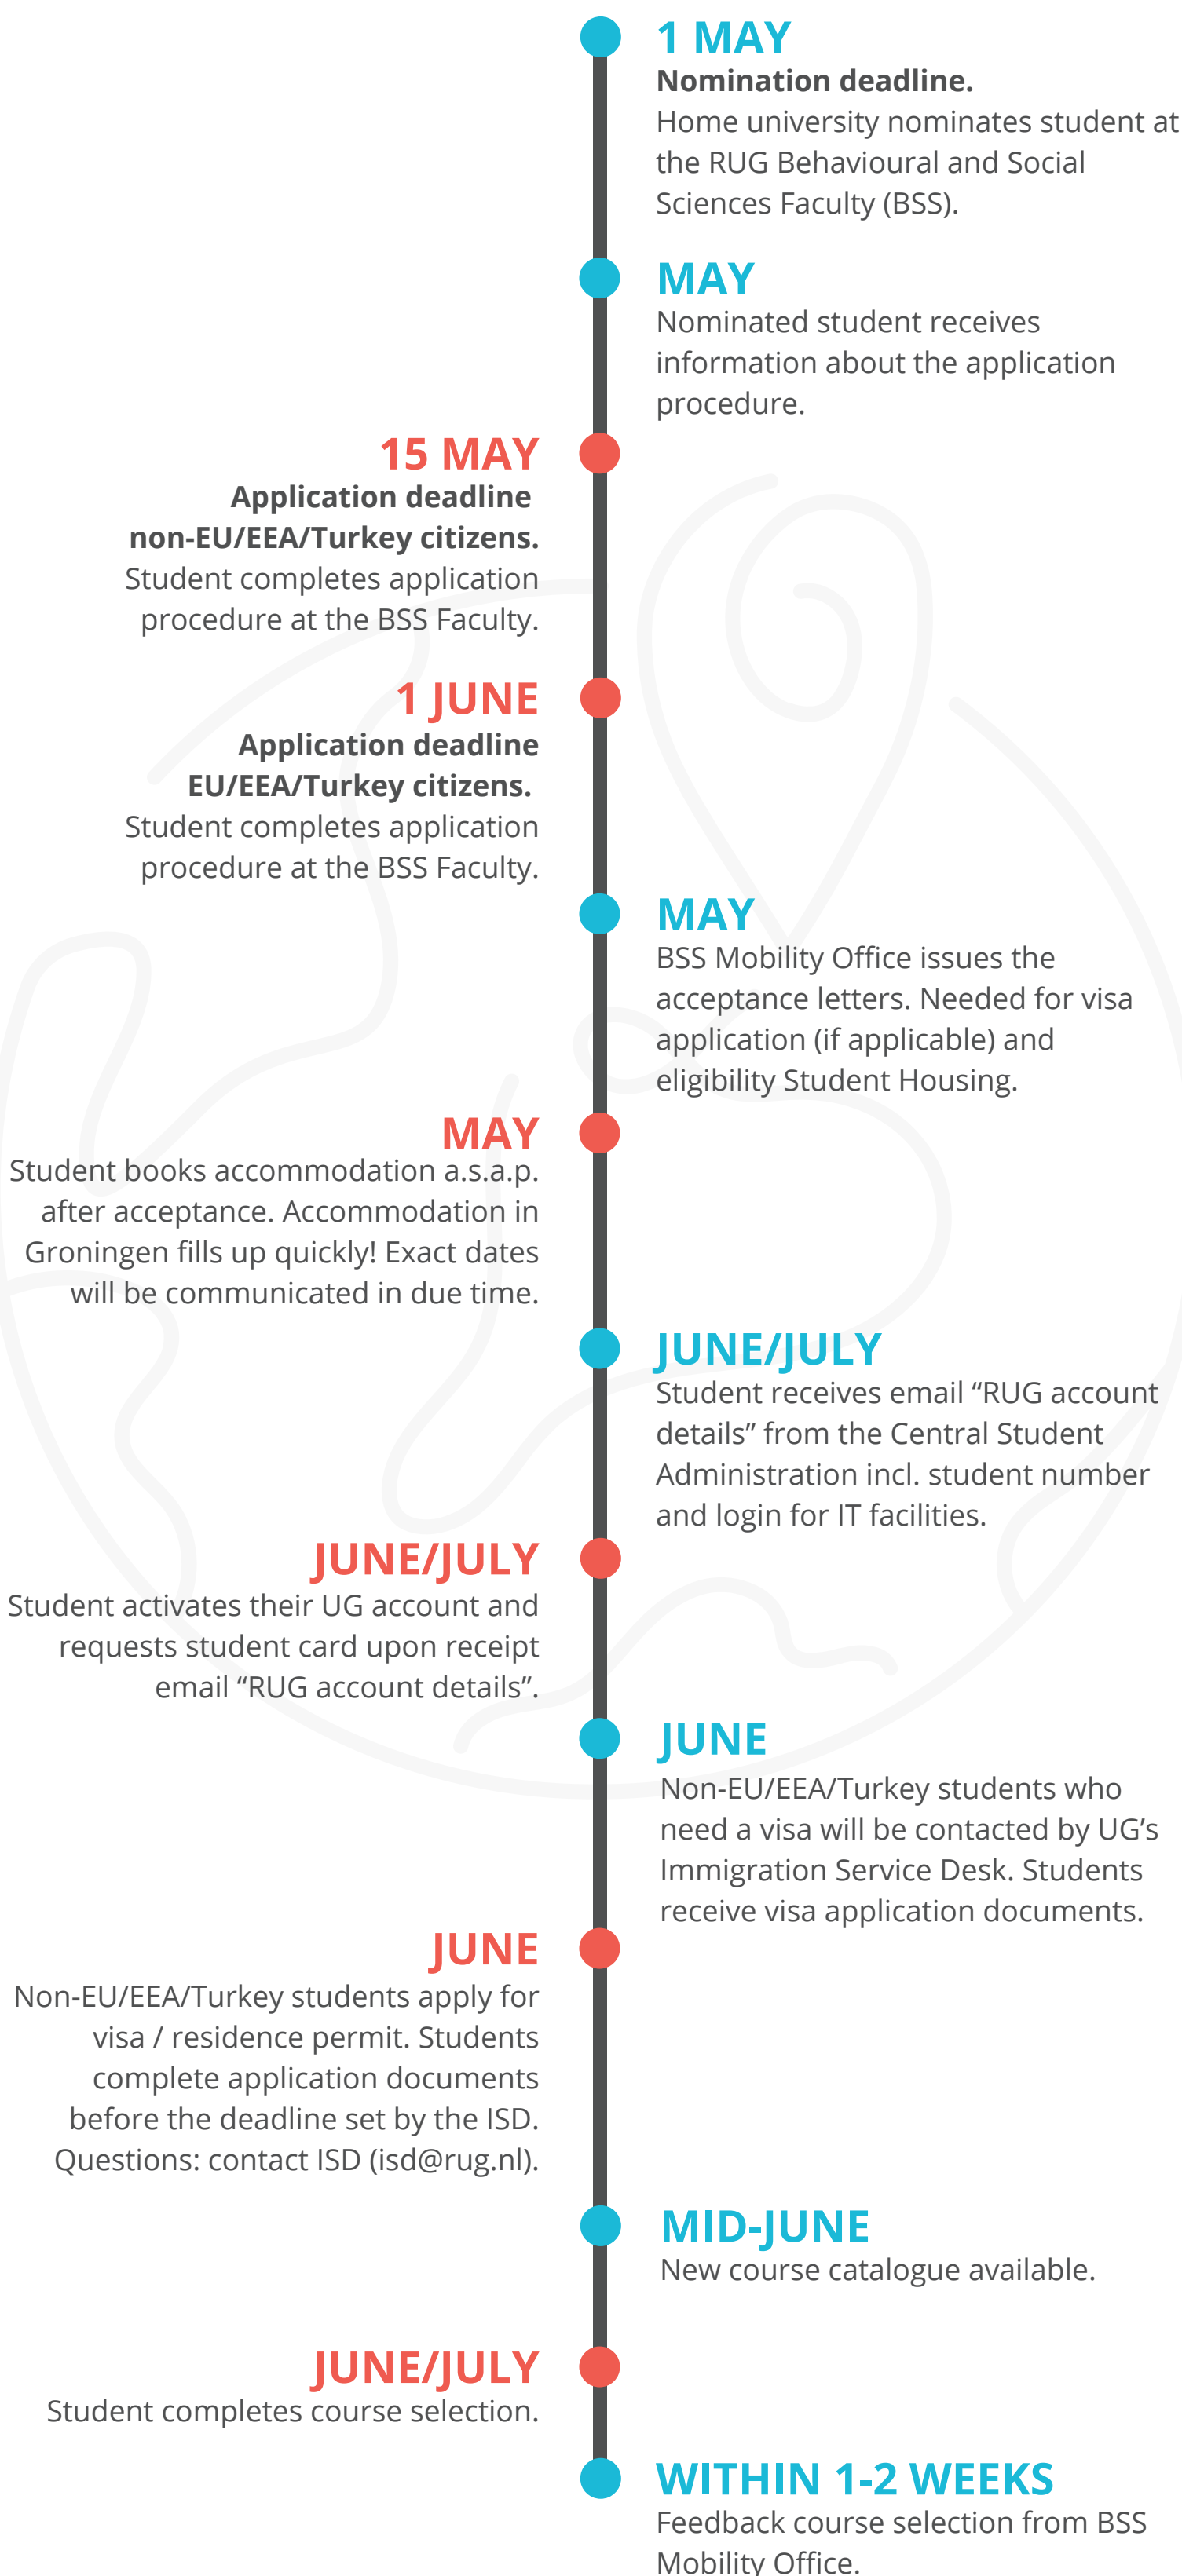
1 MAY
Nomination deadline.
Home university nominates student at the RUG Behavioural and Social Sciences Faculty (BSS).

MAY
Nominated student receives information about the application procedure.

15 MAY
Application deadline non-EU/EEA/Turkey citizens.
Student completes application procedure at the BSS Faculty.

1 JUNE
Application deadline EU/EEA/Turkey citizens.
Student completes application procedure at the BSS Faculty.

MAY
BSS Mobility Office issues the acceptance letters. Needed for visa application (if applicable) and eligibility Student Housing.

MAY
Student books accommodation a.s.a.p. after acceptance. Accommodation in Groningen fills up quickly! Exact dates will be communicated in due time.

JUNE/JULY
Student receives email “RUG account details” from the Central Student Administration incl. student number and login for IT facilities.

JUNE/JULY
Student activates their UG account and requests student card upon receipt email “RUG account details”.

JUNE
Non-EU/EEA/Turkey students who need a visa will be contacted by UG’s Immigration Service Desk. Students receive visa application documents.

JUNE
Non-EU/EEA/Turkey students apply for visa / residence permit. Students complete application documents before the deadline set by the ISD. Questions: contact ISD (isd@rug.nl).

MID-JUNE
New course catalogue available.

JUNE/JULY
Student completes course selection.

WITHIN 1-2 WEEKS
Feedback course selection from BSS Mobility Office.